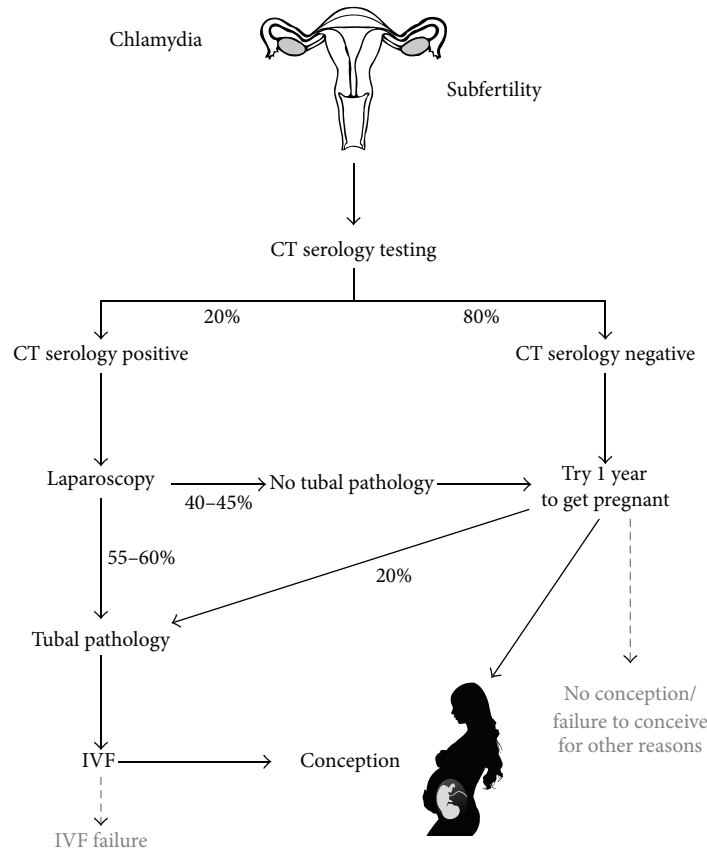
Chlamydia

Subfertility

CT serology testing

20%

80%

CT serology positive

CT serology negative

Laparoscopy

No tubal pathology

40–45%

Try 1 year to get pregnant

55–60%

20%

Tubal pathology

No conception/ failure to conceive for other reasons

IVF

Conception

IVF failure